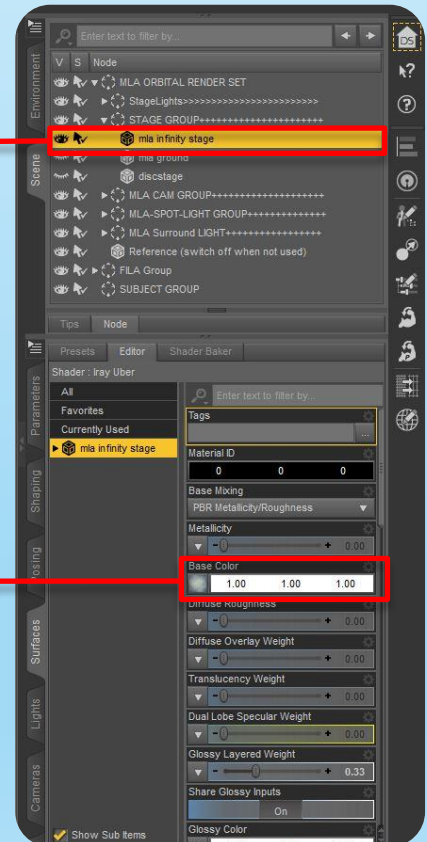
Enter text to filter by...

V S Node

MLA ORBITAL RENDER SET
StageLights>>>>>>>>>>>>>>>>>>>>>>>>
STAGE GROUP++++++++++++++++++++++
mla infinity stage
mla ground
discstage
MLA CAM GROUP++++++++++++++++
MLA-SPOT-LIGHT GROUP++++++++++++++
MLA Surround LIGHT++++++++++++++++
Reference (switch off when not used)
FILA Group
SUBJECT GROUP

Tips Node

Environment
Scene

Presets Editor Shader Baker

Shader : Iray Uber

All
Favorites
Currently Used
mla infinity stage

Enter text to filter by...

Tags

Material ID
0 0 0

Base Mixing
PBR Metallicity/Roughness

Metallicity
0.00

Base Color
1.00 1.00 1.00

Diffuse Roughness
0.00

Diffuse Overlay Weight
0.00

Translucency Weight
0.00

Dual Lobe Specular Weight
0.00

Glossy Layered Weight
0.33

Share Glossy Inputs
On

Glossy Color

Show Sub Items

Parameters
Shaping
Posing
Surfaces
Lights
Cameras

DS